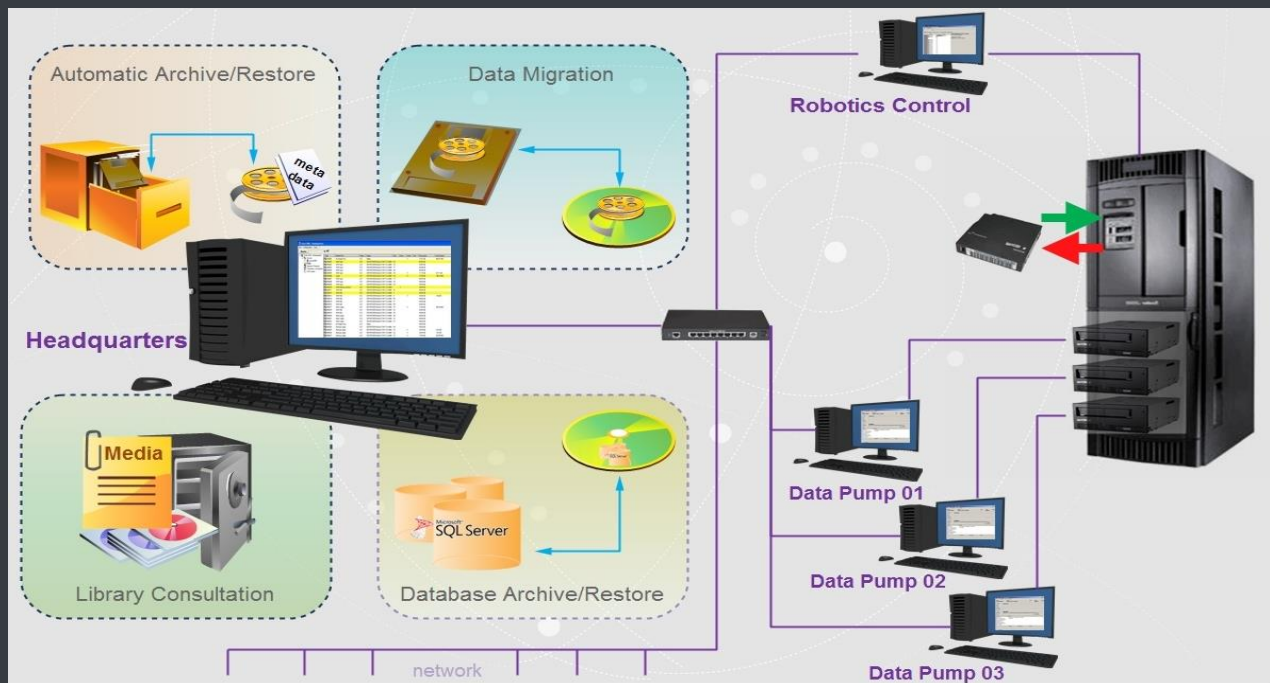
Automatic Archive/Restore

meta data

Data Migration

Robotics Control

Headquarters

Media

Library Consultation

Microsoft SQL Server

Database Archive/Restore

Data Pump 01

Data Pump 02

Data Pump 03

network